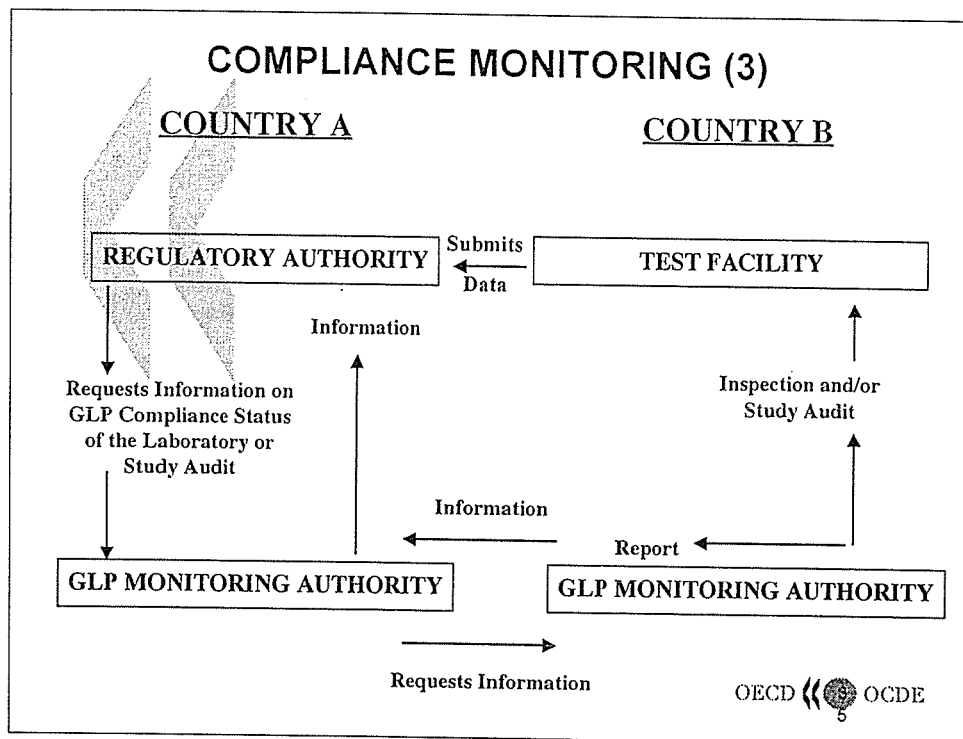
COMPLIANCE MONITORING (3)

COUNTRY A

COUNTRY B

REGULATORY AUTHORITY

Submits Data

TEST FACILITY

Information

Requests Information on GLP Compliance Status of the Laboratory or Study Audit

Inspection and/or Study Audit

Information

Report

GLP MONITORING AUTHORITY

GLP MONITORING AUTHORITY

Requests Information

OECD OCDE

5